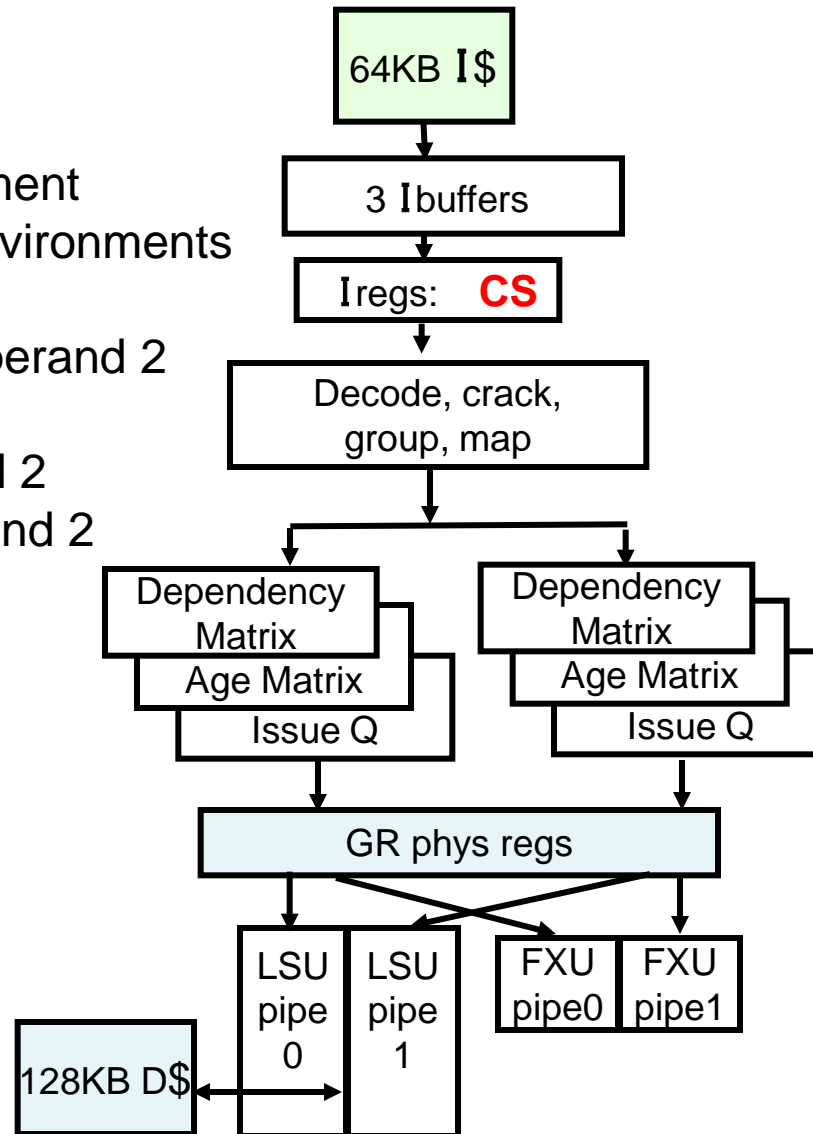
nent
vironments

perand 2

l 2
nd 2

64KB I$

3 Ibuffers

Iregs: CS

Decode, crack, group, map

Dependency Matrix
Age Matrix
Issue Q

Dependency Matrix
Age Matrix
Issue Q

GR phys regs

LSU pipe 0

LSU pipe 1

FXU pipe0

FXU pipe1

128KB D$